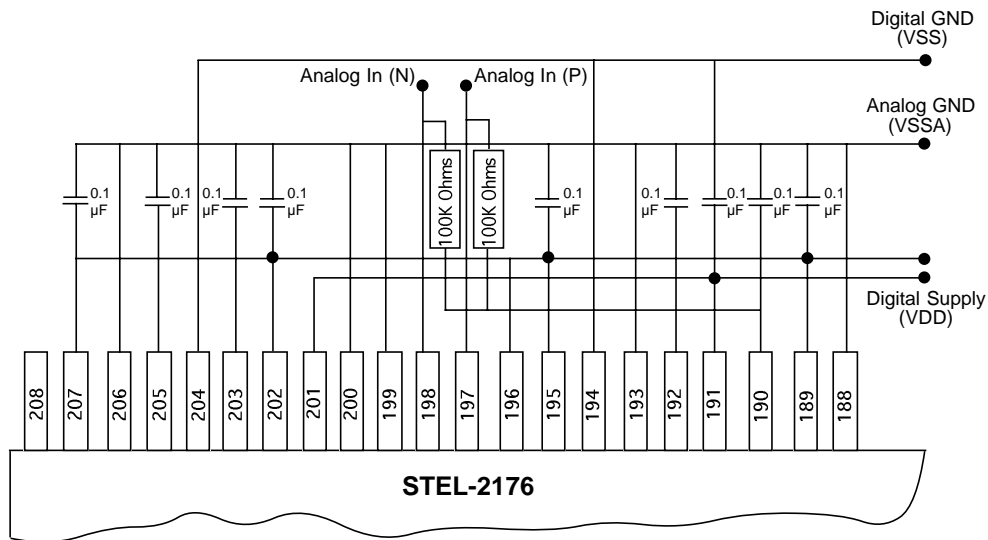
Digital GND (VSS)

Analog In (N)

Analog In (P)

Analog GND (VSSA)

0.1 µF

0.1 µF

0.1 µF

0.1 µF

100K Ohms

100K Ohms

0.1 µF

0.1 µF

0.1 µF

0.1 µF

0.1 µF

Digital Supply (VDD)

208 207 206 205 204 203 202 201 200 199 198 197 196 195 194 193 192 191 190 189 188

STEL-2176